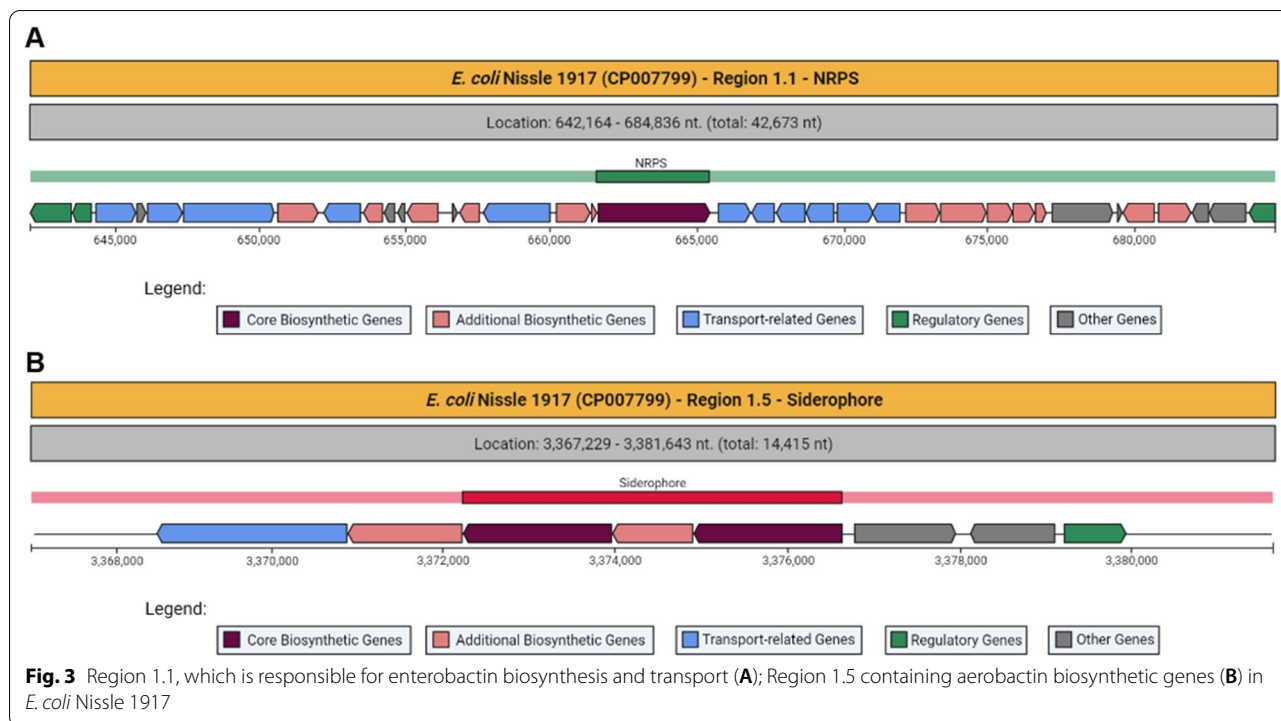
A

E. coli Nissle 1917 (CP007799) - Region 1.1 - NRPS

Location: 642,164 - 684,836 nt. (total: 42,673 nt)

NRPS

645,000 650,000 655,000 660,000 665,000 670,000 675,000 680,000

Legend:

Core Biosynthetic Genes | Additional Biosynthetic Genes | Transport-related Genes | Regulatory Genes | Other Genes

B

E. coli Nissle 1917 (CP007799) - Region 1.5 - Siderophore

Location: 3,367,229 - 3,381,643 nt. (total: 14,415 nt)

Siderophore

3,368,000 3,370,000 3,372,000 3,374,000 3,376,000 3,378,000 3,380,000

Legend:

Core Biosynthetic Genes | Additional Biosynthetic Genes | Transport-related Genes | Regulatory Genes | Other Genes

Fig. 3 Region 1.1, which is responsible for enterobactin biosynthesis and transport (A); Region 1.5 containing aerobactin biosynthetic genes (B) in E. coli Nissle 1917